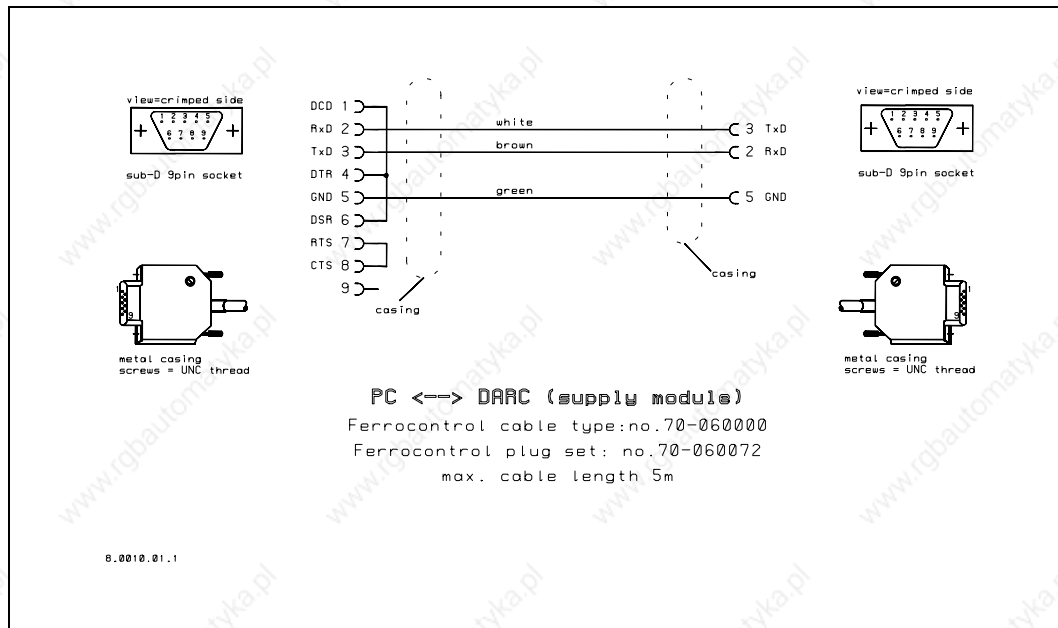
view=crimped side

1 2 3 4 5
6 7 8 9

sub-D 9pin socket

DCD 1
RxD 2
TxD 3
DTR 4
GND 5
DSR 6
RTS 7
CTS 8
9

white
brown
green

3 TxD
2 RxD
5 GND

casing

casing

view=crimped side

1 2 3 4 5
6 7 8 9

sub-D 9pin socket

metal casing
screws = UNC thread

metal casing
screws = UNC thread

PC <–> DARC (supply module)
Ferrocontrol cable type:no.70-060000
Ferrocontrol plug set: no.70-060072
max. cable length 5m

8.0010.01.1

www.rgbautomatyka.pl